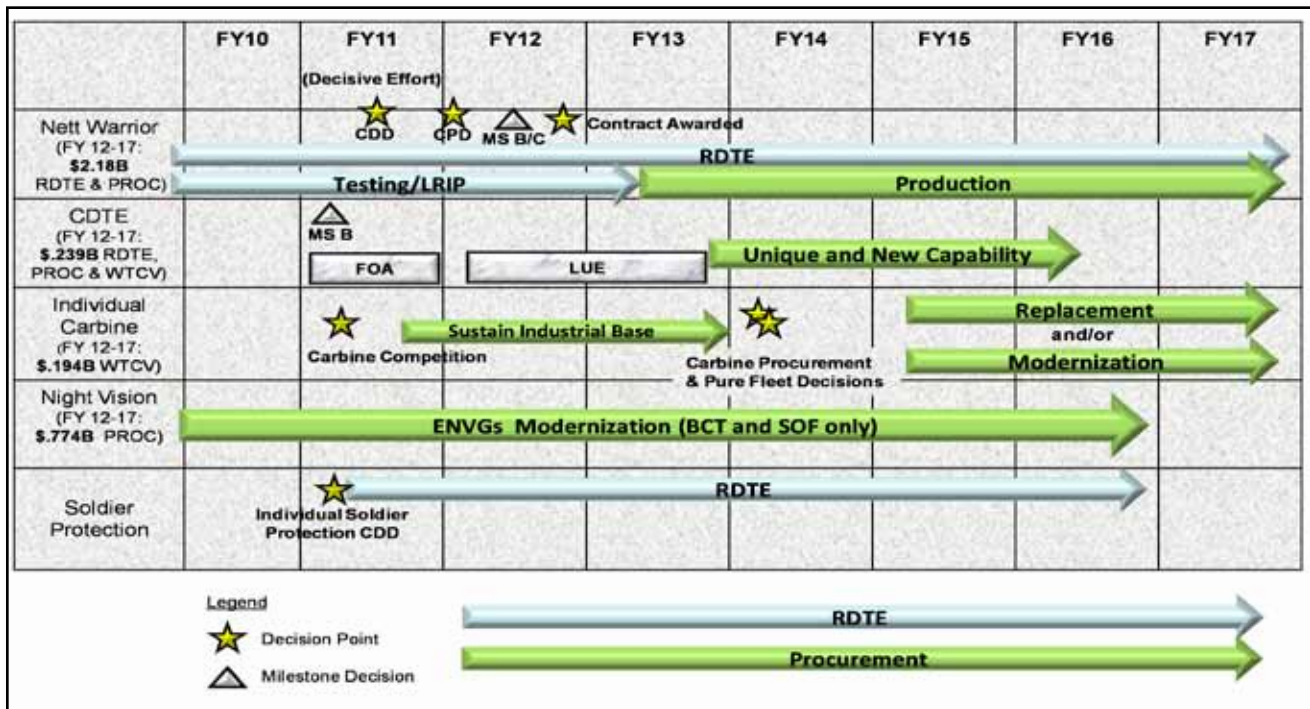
| | FY10 | FY11 | FY12 | FY13 | FY14 | FY15 | FY16 | FY17 |
|---|---|---|---|---|---|---|---|---|

(Decisive Effort)

Nett Warrior (FY 12-17: **$2.18B** RDTE & PROC)

CDD CPD MS B/C Contract Awarded

RDTE

Testing/LRIP

Production

CDTE (FY 12-17: **$.239B** RDTE, PROC & WTCV)

MS B

FOA

LUE

Unique and New Capability

Individual Carbine (FY 12-17: **$.194B** WTCV)

Carbine Competition

Sustain Industrial Base

Carbine Procurement & Pure Fleet Decisions

Replacement

and/or

Modernization

Night Vision (FY 12-17: **$.774B** PROC)

ENVGs Modernization (BCT and SOF only)

Soldier Protection

Individual Soldier Protection CDD

RDTE

Legend

Decision Point

Milestone Decision

RDTE

Procurement